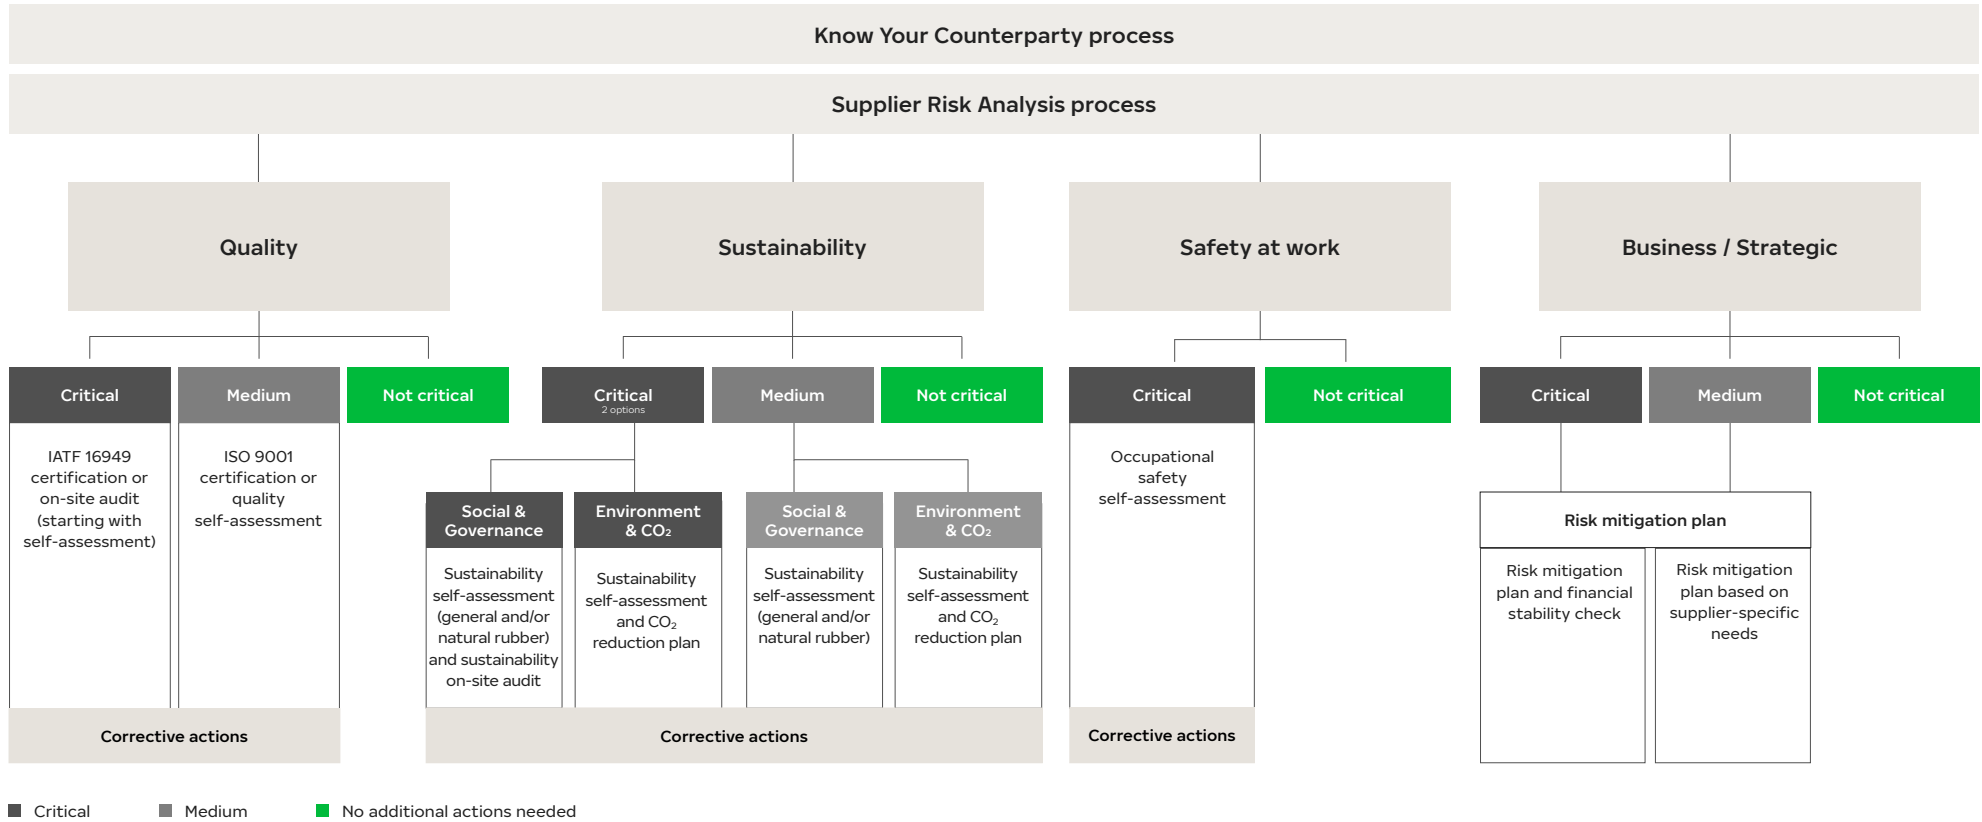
Know Your Counterparty process

Supplier Risk Analysis process

Quality

Sustainability

Safety at work

Business / Strategic

Critical

Medium

Not critical

IATF 16949 certification or on-site audit (starting with self-assessment)

ISO 9001 certification or quality self-assessment

Corrective actions

Critical
2 options

Medium

Not critical

Social & Governance

Environment & $CO_2$

Sustainability self-assessment (general and/or natural rubber) and sustainability on-site audit

Sustainability self-assessment and $CO_2$ reduction plan

Social & Governance

Environment & $CO_2$

Sustainability self-assessment (general and/or natural rubber)

Sustainability self-assessment and $CO_2$ reduction plan

Corrective actions

Critical

Not critical

Occupational safety self-assessment

Corrective actions

Critical

Medium

Not critical

Risk mitigation plan

Risk mitigation plan and financial stability check

Risk mitigation plan based on supplier-specific needs

Critical Medium No additional actions needed